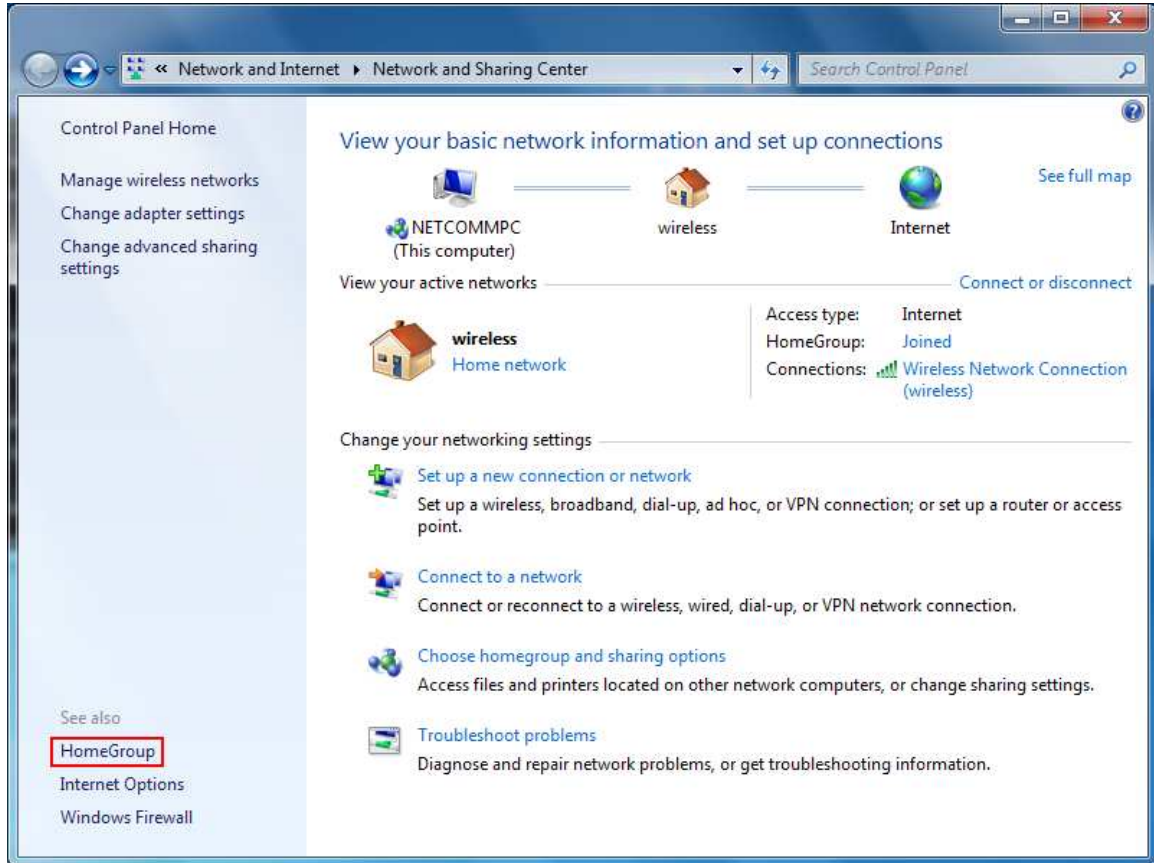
« Network and Internet ▸ Network and Sharing Center

Search Control Panel

Control Panel Home

Manage wireless networks

Change adapter settings

Change advanced sharing settings

See also

HomeGroup

Internet Options

Windows Firewall

View your basic network information and set up connections

See full map

NETCOMMPC
(This computer)

wireless

Internet

View your active networks

Connect or disconnect

wireless
Home network

Access type: Internet
HomeGroup: Joined
Connections: Wireless Network Connection (wireless)

Change your networking settings

Set up a new connection or network
Set up a wireless, broadband, dial-up, ad hoc, or VPN connection; or set up a router or access point.

Connect to a network
Connect or reconnect to a wireless, wired, dial-up, or VPN network connection.

Choose homegroup and sharing options
Access files and printers located on other network computers, or change sharing settings.

Troubleshoot problems
Diagnose and repair network problems, or get troubleshooting information.